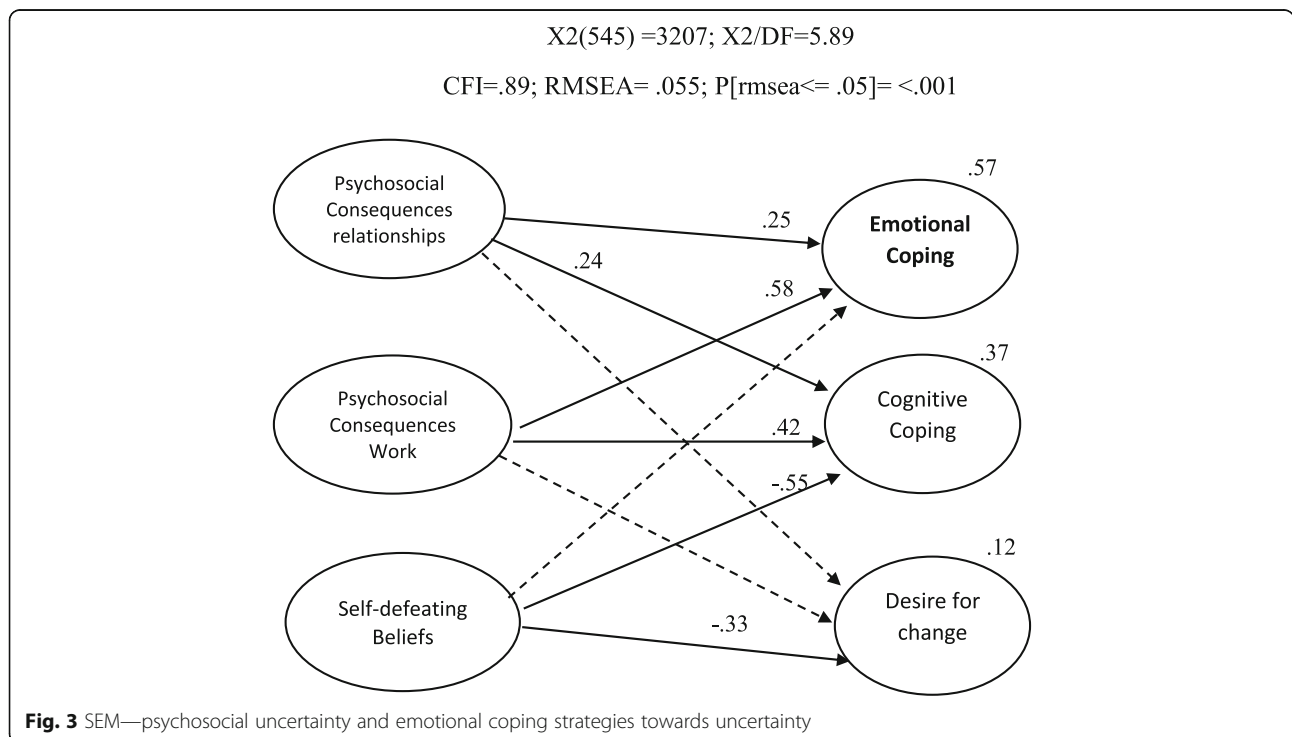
X2(545) =3207; X2/DF=5.89

CFI=.89; RMSEA= .055; P[rmsea<= .05]= <.001

Psychosocial Consequences relationships

.57

.25

Emotional Coping

.24

.58

.37

Psychosocial Consequences Work

Cognitive Coping

.42

-.55

.12

Self-defeating Beliefs

-.33

Desire for change

Fig. 3 SEM—psychosocial uncertainty and emotional coping strategies towards uncertainty